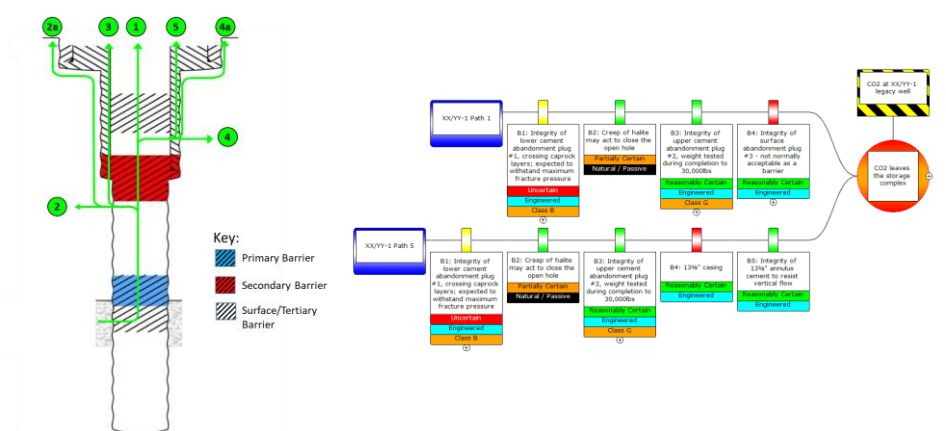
2a 3 1 5 4a

4

2

Key:

Primary Barrier

Secondary Barrier

Surface/Tertiary Barrier

CO2 at XX/YY-1 legacy well

XX/YY-1 Path 1

B1: Integrity of lower cement abandonment plug #1, crossing caprock layers; expected to withstand maximum fracture pressure
Uncertain
Engineered
Class B

B2: Creep of halite may act to close the open hole
Partially Certain
Natural / Passive

B3: Integrity of upper cement abandonment plug #2, weight tested during completion to 30,000lbs
Reasonably Certain
Engineered
Class G

B4: Integrity of surface abandonment plug #3 - not normally acceptable as a barrier
Reasonably Certain
Engineered

CO2 leaves the storage complex

XX/YY-1 Path 5

B1: Integrity of lower cement abandonment plug #1, crossing caprock layers; expected to withstand maximum fracture pressure
Uncertain
Engineered
Class B

B2: Creep of halite may act to close the open hole
Partially Certain
Natural / Passive

B3: Integrity of upper cement abandonment plug #2, weight tested during completion to 30,000lbs
Reasonably Certain
Engineered
Class G

B4: 13⅜" casing
Reasonably Certain
Engineered

B5: Integrity of 13⅜" annulus cement to resist vertical flow
Reasonably Certain
Engineered